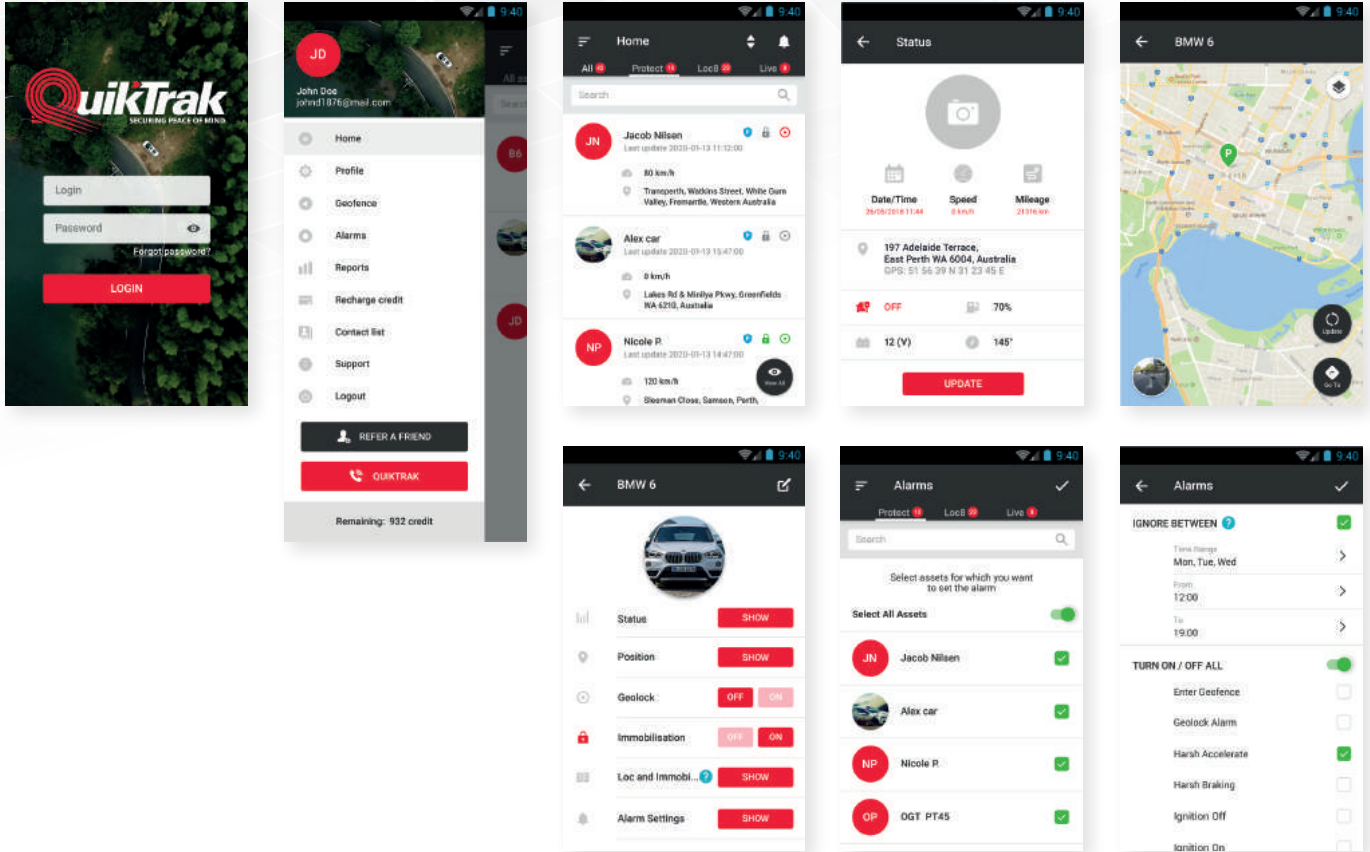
QuikTrak
SECURING PEACE OF MIND

Login
Password
Forgot password?
LOGIN

9:40
JD
John Doe
johnd1876@mail.com
Home
Profile
Geofence
Alarms
Reports
Recharge credit
Contact list
Support
Logout
REFER A FRIEND
QUIKTRAK
Remaining: 932 credit

9:40
Home
All
Protect
Loc8
Live
Search
JN
Jacob Nilsen
Last update 2020-01-13 11:12:00
80 km/h
Transperth, Watkins Street, White Gum Valley, Fremantle, Western Australia
Alex car
Last update 2020-01-13 15:47:00
0 km/h
Lakes Rd & Miniliya Pkwy, Greenfields WA 6210, Australia
NP
Nicole P.
Last update 2020-01-13 14:47:00
120 km/h
Sleeman Close, Samson, Perth,
View All

9:40
Status
Date/Time
26/08/2018 11:44
Speed
0 km/h
Mileage
21316 km
197 Adelaide Terrace, East Perth WA 6004, Australia
GPS: S1 56 39 N 31 23 45 E
OFF
70%
12 (V)
145°
UPDATE

9:40
BMW 6
P
Update
Go To

9:40
BMW 6
Status
SHOW
Position
SHOW
Geolock
OFF
ON
Immobilisation
OFF
ON
Loc and Immobi...
SHOW
Alarm Settings
SHOW

9:40
Alarms
Protect
Loc8
Live
Search
Select assets for which you want to set the alarm
Select All Assets
JN
Jacob Nilsen
Alex car
NP
Nicole P.
OP
OGT PT45

9:40
Alarms
IGNORE BETWEEN
Time Range
Mon, Tue, Wed
From
12:00
To
19:00
TURN ON / OFF ALL
Enter Geofence
Geolock Alarm
Harsh Accelerate
Harsh Braking
Ignition Off
Ignition On